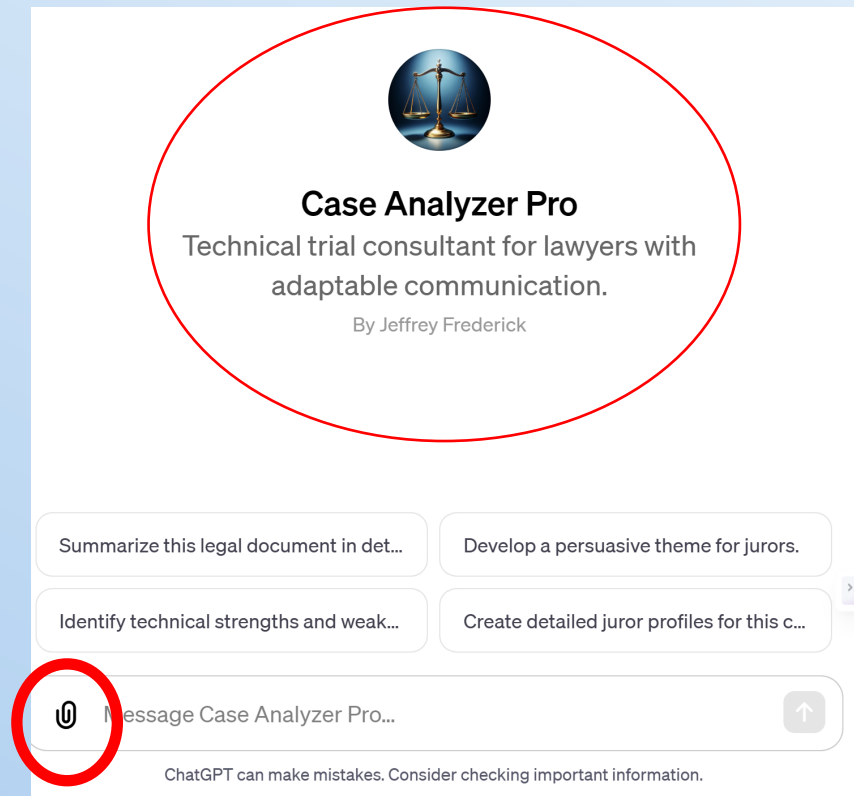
Case Analyzer Pro

Technical trial consultant for lawyers with adaptable communication.

By Jeffrey Frederick

Summarize this legal document in det...

Develop a persuasive theme for jurors.

Identify technical strengths and weak...

Create detailed juror profiles for this c...

Message Case Analyzer Pro...

ChatGPT can make mistakes. Consider checking important information.